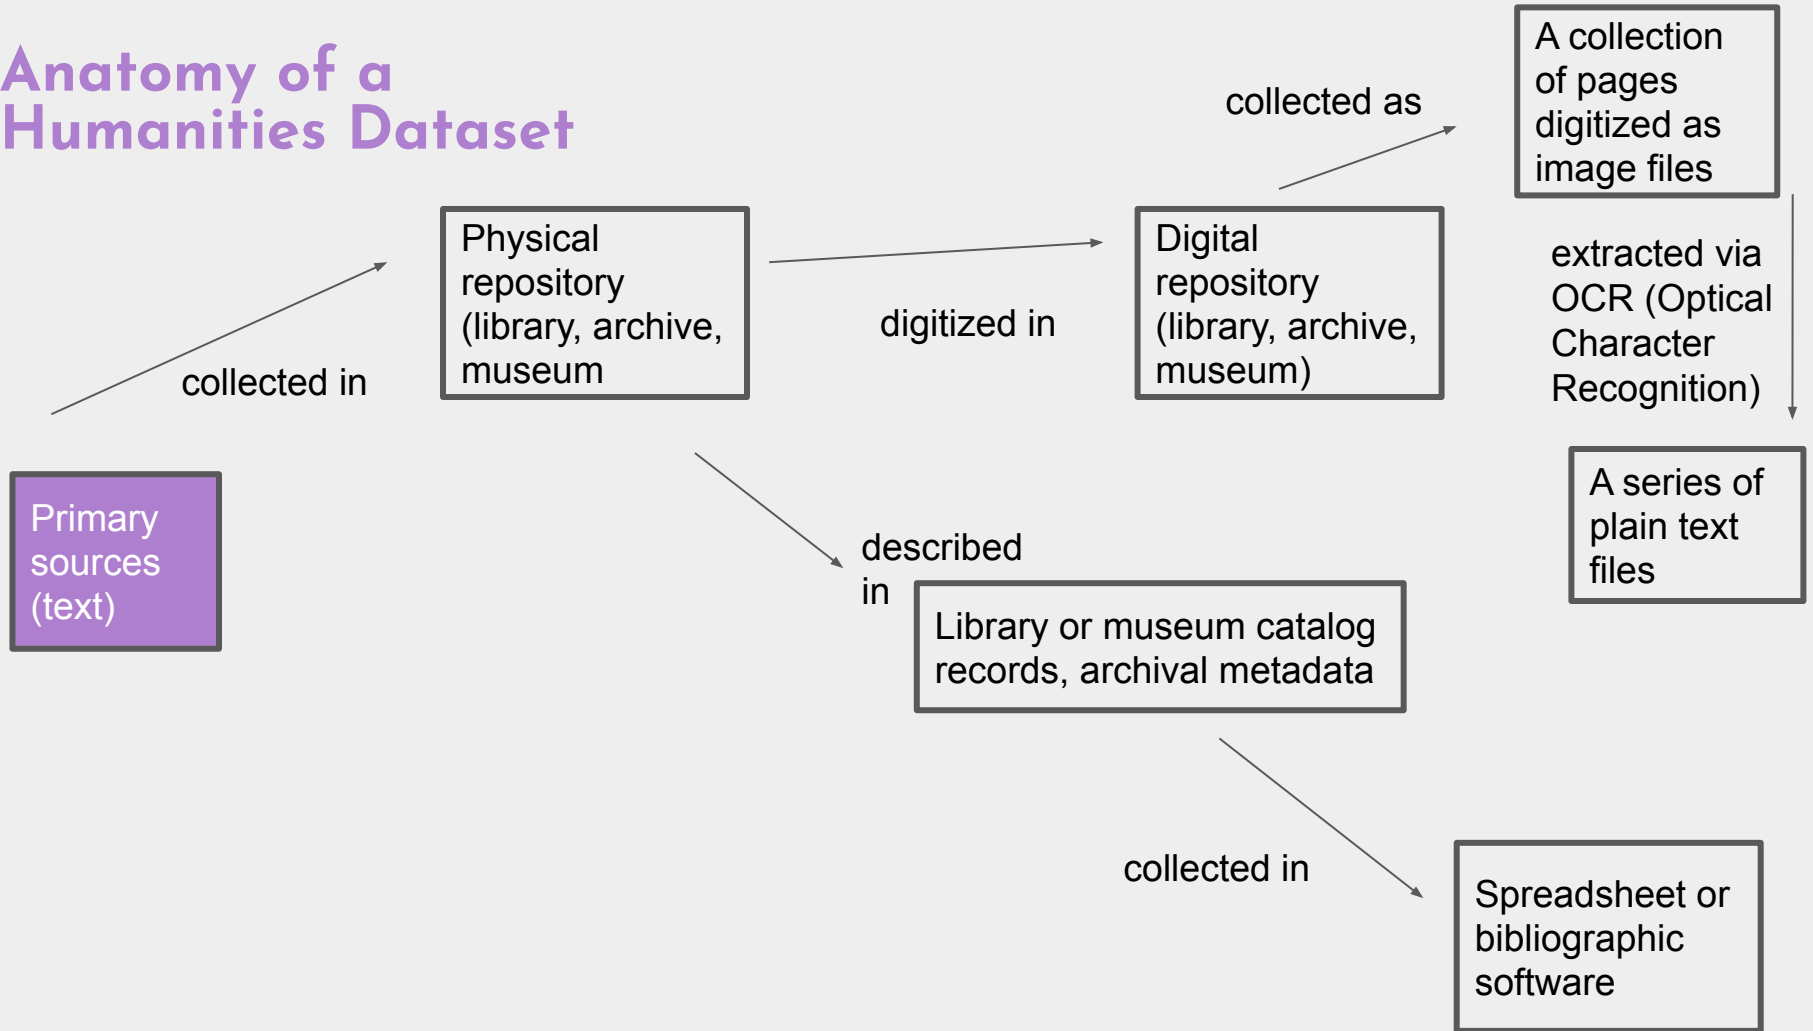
Anatomy of a Humanities Dataset

Primary sources (text)

collected in

Physical repository (library, archive, museum

digitized in

Digital repository (library, archive, museum)

collected as

A collection of pages digitized as image files

extracted via OCR (Optical Character Recognition)

A series of plain text files

described in

Library or museum catalog records, archival metadata

collected in

Spreadsheet or bibliographic software